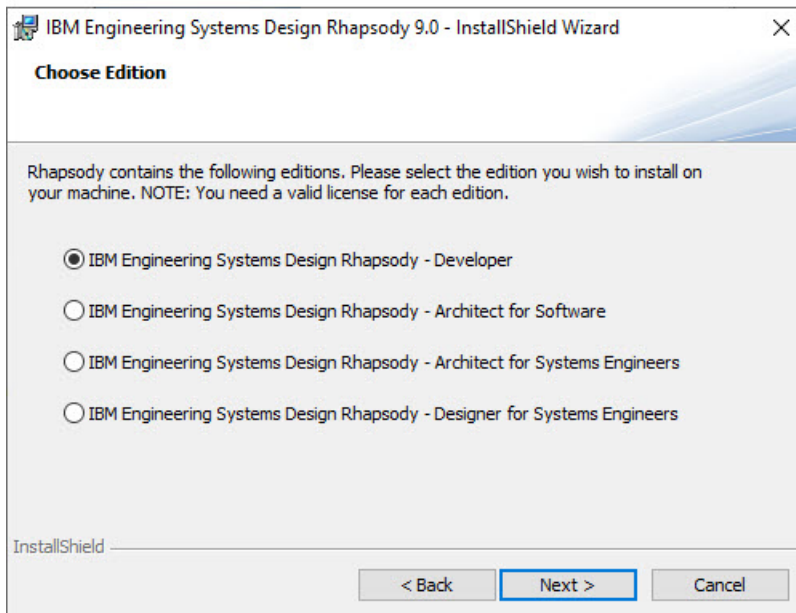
IBM Engineering Systems Design Rhapsody 9.0 - InstallShield Wizard
×

Choose Edition

Rhapsody contains the following editions. Please select the edition you wish to install on your machine. NOTE: You need a valid license for each edition.

IBM Engineering Systems Design Rhapsody - Developer

IBM Engineering Systems Design Rhapsody - Architect for Software

IBM Engineering Systems Design Rhapsody - Architect for Systems Engineers

IBM Engineering Systems Design Rhapsody - Designer for Systems Engineers

InstallShield

< Back
Next >
Cancel